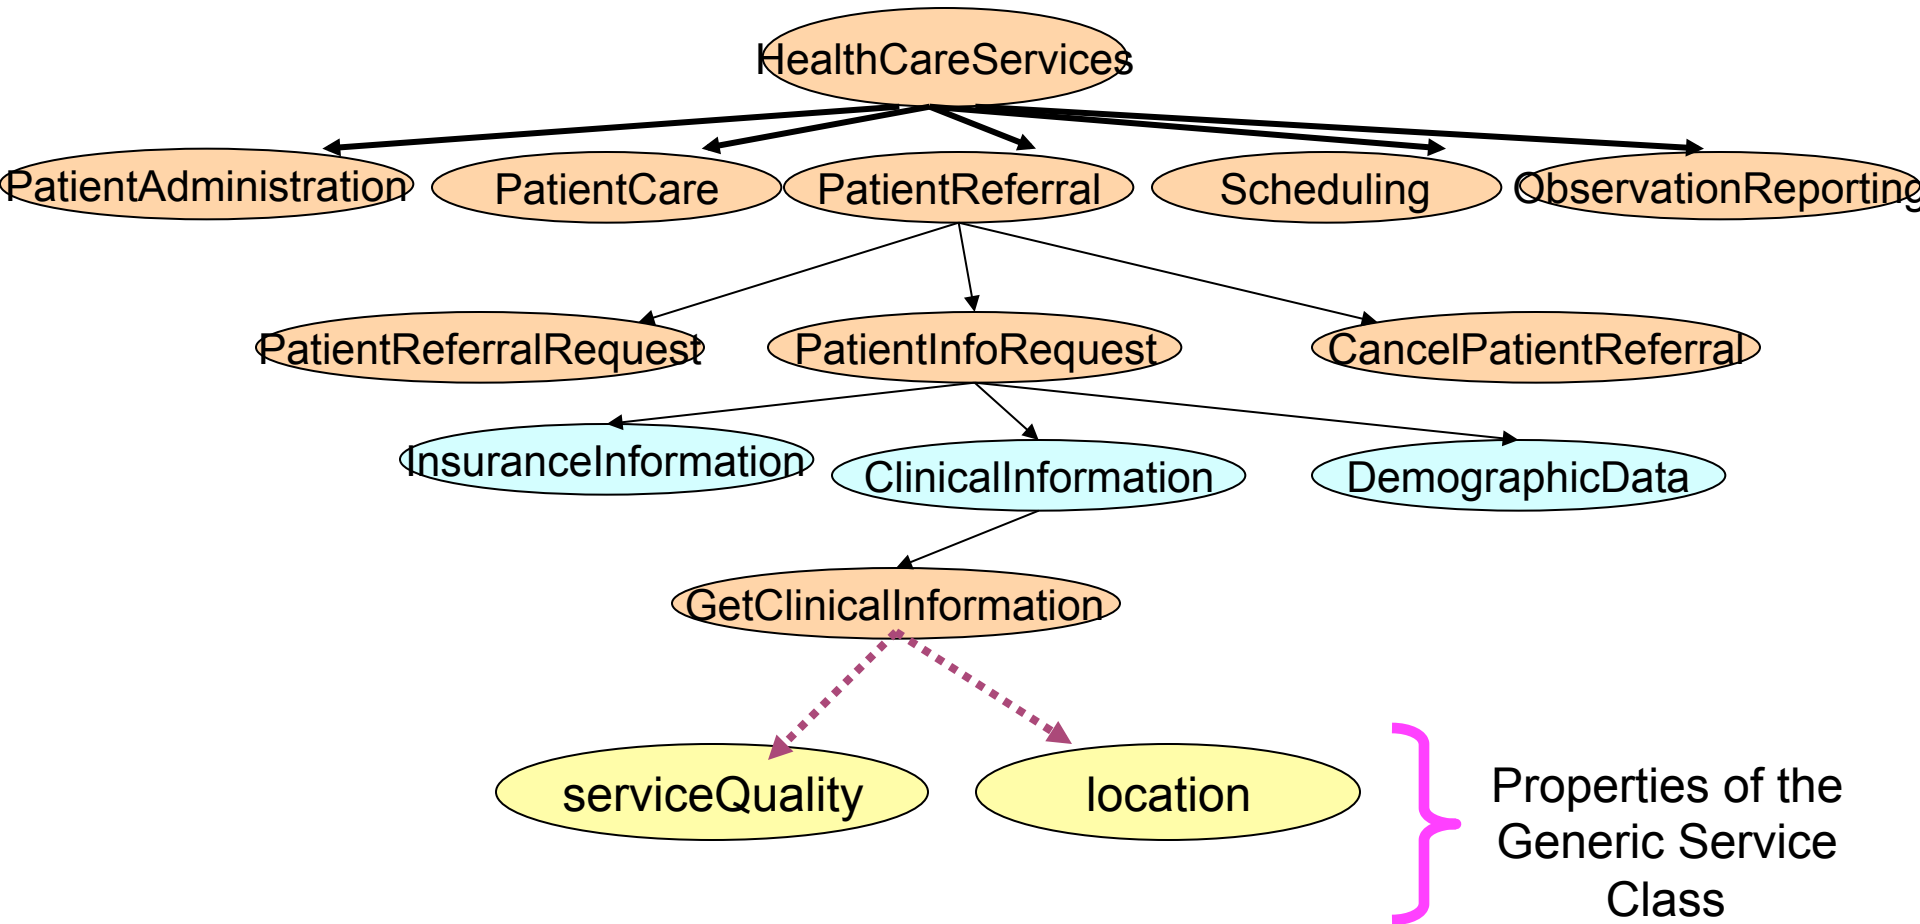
HealthCareServices

PatientAdministration

PatientCare

PatientReferral

Scheduling

ObservationReporting

PatientReferralRequest

PatientInfoRequest

CancelPatientReferral

InsuranceInformation

ClinicalInformation

DemographicData

GetClinicalInformation

serviceQuality

location

Properties of the Generic Service Class